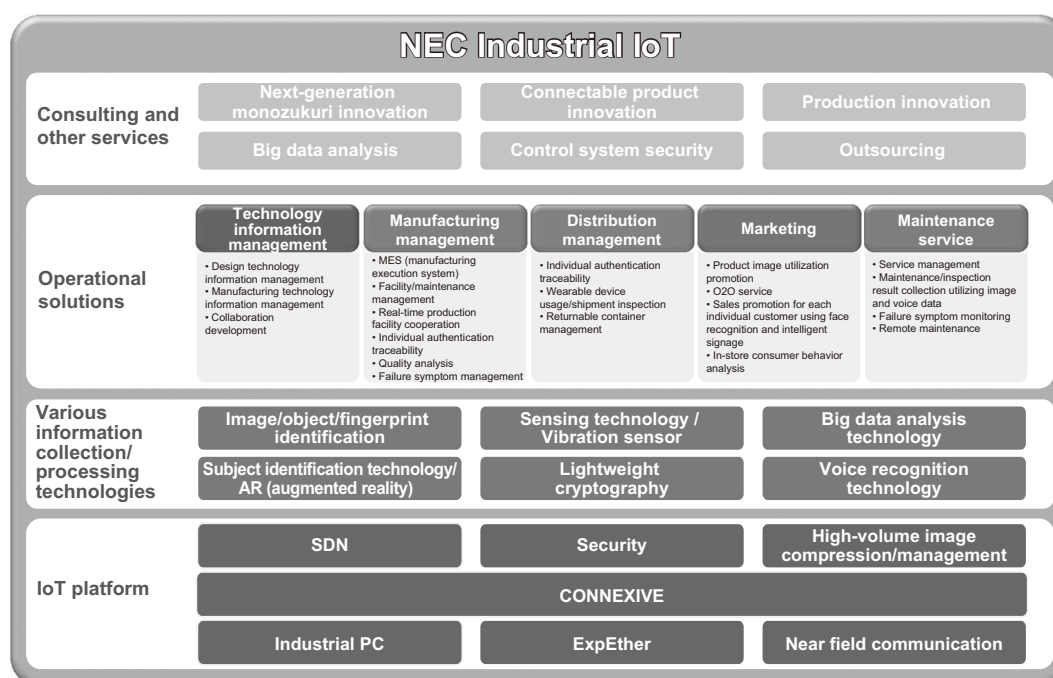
NEC Industrial IoT

Consulting and other services

Next-generation monozukuri innovation

Connectable product innovation

Production innovation

Big data analysis

Control system security

Outsourcing

Operational solutions

Technology information management

• Design technology information management
• Manufacturing technology information management
• Collaboration development

Manufacturing management

• MES (manufacturing execution system)
• Facility/maintenance management
• Real-time production facility cooperation
• Individual authentication traceability
• Quality analysis
• Failure symptom management

Distribution management

• Individual authentication traceability
• Wearable device usage/shipment inspection
• Returnable container management

Marketing

• Product image utilization promotion
• O2O service
• Sales promotion for each individual customer using face recognition and intelligent signage
• In-store consumer behavior analysis

Maintenance service

• Service management
• Maintenance/inspection result collection utilizing image and voice data
• Failure symptom monitoring
• Remote maintenance

Various information collection/ processing technologies

Image/object/fingerprint identification

Sensing technology / Vibration sensor

Big data analysis technology

Subject identification technology/ AR (augmented reality)

Lightweight cryptography

Voice recognition technology

IoT platform

SDN

Security

High-volume image compression/management

CONNEXIVE

Industrial PC

ExpEther

Near field communication